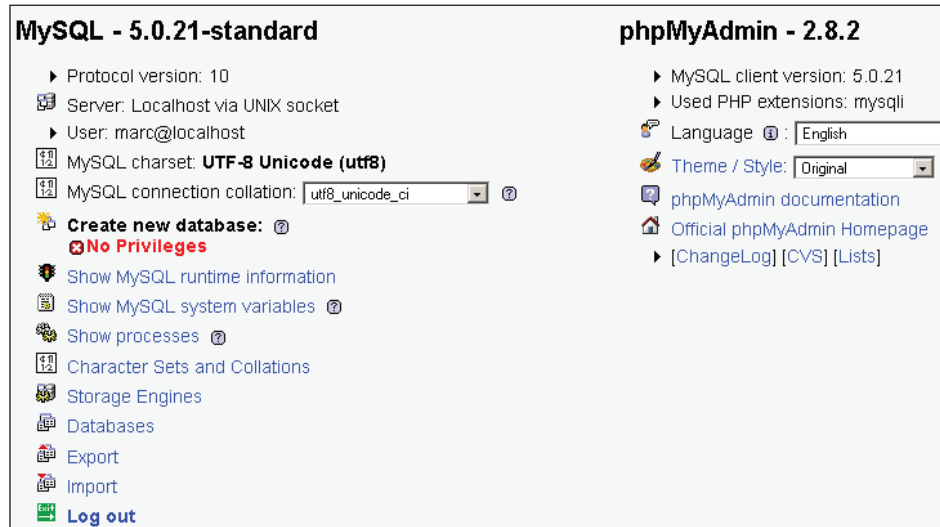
MySQL - 5.0.21-standard

Protocol version: 10

Server: Localhost via UNIX socket

User: marc@localhost

MySQL charset: UTF-8 Unicode (utf8)

MySQL connection collation: utf8_unicode_ci

Create new database:

No Privileges

Show MySQL runtime information

Show MySQL system variables

Show processes

Character Sets and Collations

Storage Engines

Databases

Export

Import

Log out

phpMyAdmin - 2.8.2

MySQL client version: 5.0.21

Used PHP extensions: mysqli

Language: English

Theme / Style: Original

phpMyAdmin documentation

Official phpMyAdmin Homepage

[ChangeLog] [CVS] [Lists]